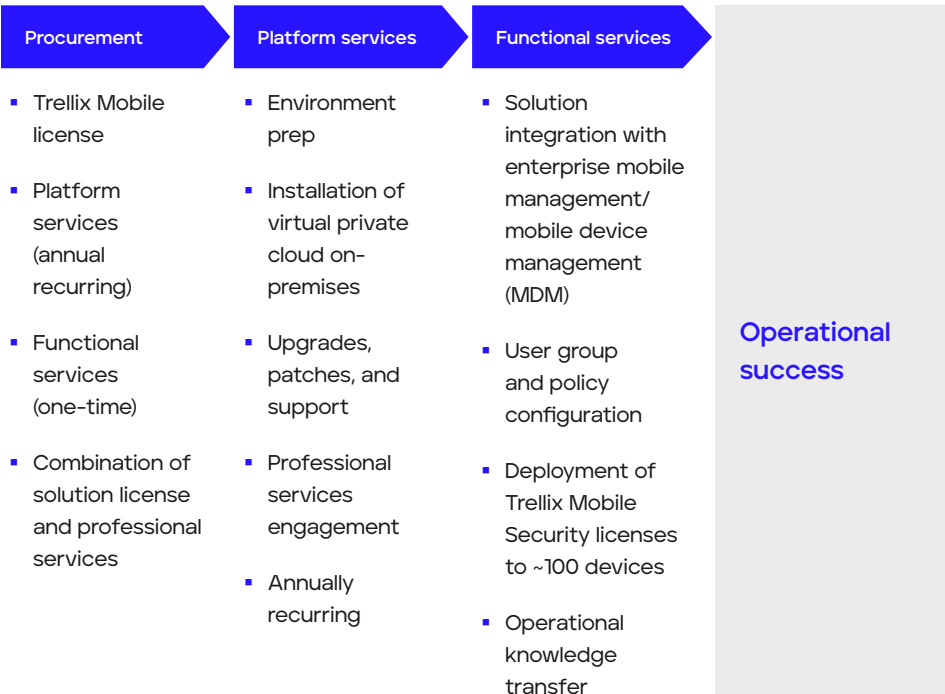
Procurement

- Trellix Mobile license
- Platform services (annual recurring)
- Functional services (one-time)
- Combination of solution license and professional services

Platform services

- Environment prep
- Installation of virtual private cloud on-premises
- Upgrades, patches, and support
- Professional services engagement
- Annually recurring

Functional services

- Solution integration with enterprise mobile management/ mobile device management (MDM)
- User group and policy configuration
- Deployment of Trellix Mobile Security licenses to ~100 devices
- Operational knowledge transfer

Operational success